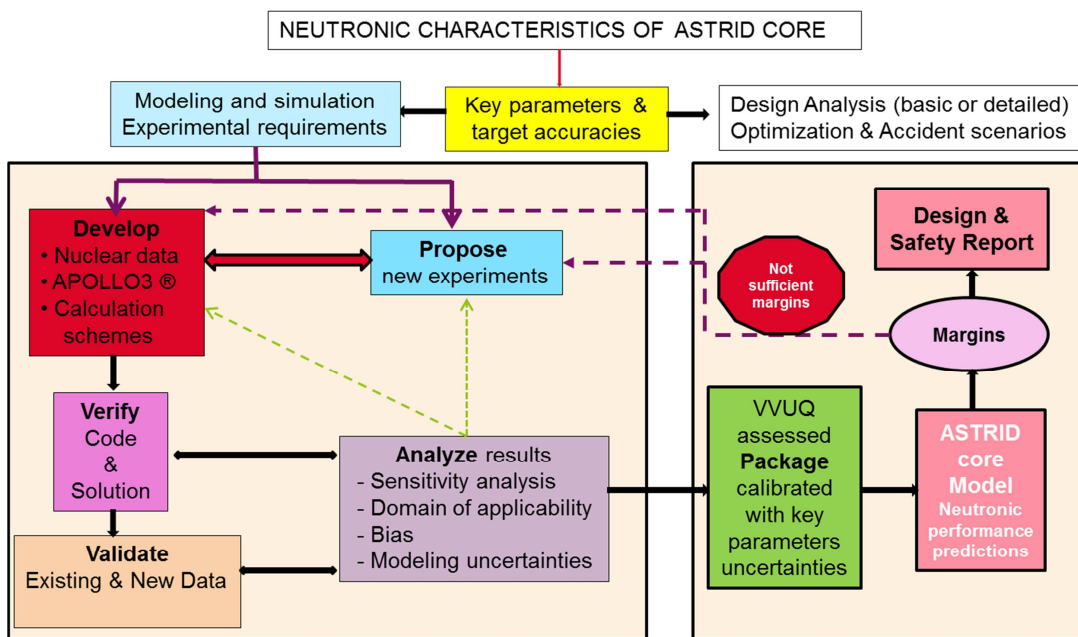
NEUTRONIC CHARACTERISTICS OF ASTRID CORE

Modeling and simulation
Experimental requirements

Key parameters & target accuracies

Design Analysis (basic or detailed)
Optimization & Accident scenarios

Develop
• Nuclear data
• APOLLO3 ®
• Calculation schemes

Propose
new experiments

Not sufficient margins

Design & Safety Report

Margins

Verify
Code
&
Solution

Analyze results
- Sensitivity analysis
- Domain of applicability
- Bias
- Modeling uncertainties

VVUQ assessed
Package
calibrated with key parameters uncertainties

ASTRID core Model
Neutronic performance predictions

Validate
Existing & New Data